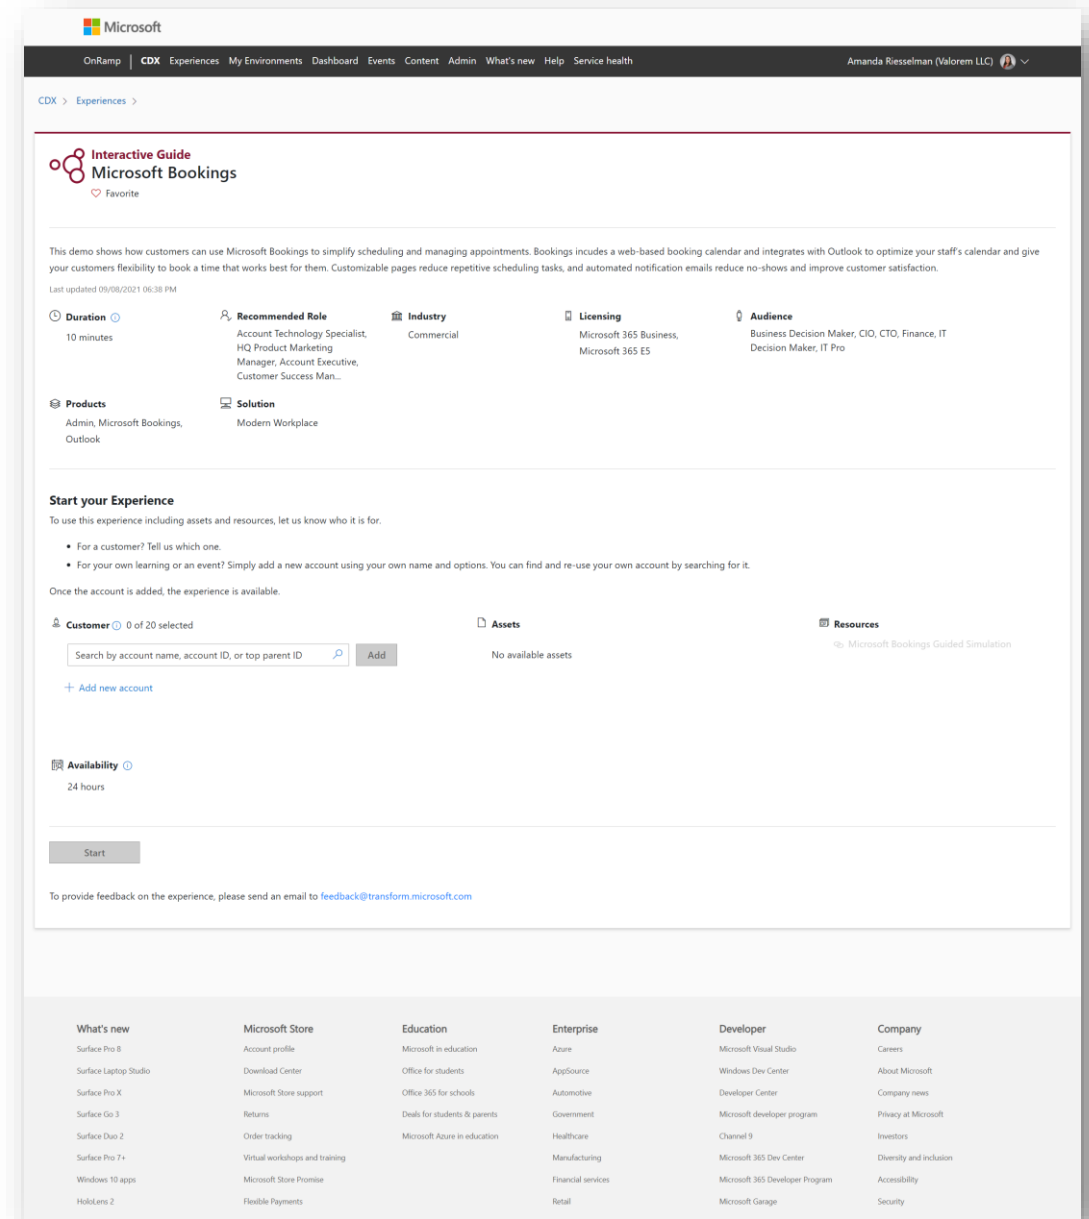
Microsoft

OnRamp | CDX Experiences My Environments Dashboard Events Content Admin What's new Help Service health

Amanda Riesselman (Valorem LLC)

CDX > Experiences >

Interactive Guide
Microsoft Bookings
Favorite

This demo shows how customers can use Microsoft Bookings to simplify scheduling and managing appointments. Bookings includes a web-based booking calendar and integrates with Outlook to optimize your staff's calendar and give your customers flexibility to book a time that works best for them. Customizable pages reduce repetitive scheduling tasks, and automated notification emails reduce no-shows and improve customer satisfaction.

Last updated 09/08/2021 06:38 PM

Duration
10 minutes

Recommended Role
Account Technology Specialist, HQ Product Marketing Manager, Account Executive, Customer Success Man...

Industry
Commercial

Licensing
Microsoft 365 Business, Microsoft 365 E5

Audience
Business Decision Maker, CIO, CTO, Finance, IT Decision Maker, IT Pro

Products
Admin, Microsoft Bookings, Outlook

Solution
Modern Workplace

Start your Experience

To use this experience including assets and resources, let us know who it is for.

• For a customer? Tell us which one.
• For your own learning or an event? Simply add a new account using your own name and options. You can find and re-use your own account by searching for it.

Once the account is added, the experience is available.

Customer 0 of 20 selected

Search by account name, account ID, or top parent ID

Add

+ Add new account

Assets

No available assets

Resources

Microsoft Bookings Guided Simulation

Availability
24 hours

Start

To provide feedback on the experience, please send an email to feedback@transform.microsoft.com

What's new
Surface Pro 8
Surface Laptop Studio
Surface Pro X
Surface Go 3
Surface Duo 2
Surface Pro 7+
Windows 10 apps
HoloLens 2

Microsoft Store
Account profile
Download Center
Microsoft Store support
Returns
Order tracking
Virtual workshops and training
Microsoft Store Promise
Flexible Payments

Education
Microsoft in education
Office for students
Office 365 for schools
Deals for students & parents
Microsoft Azure in education

Enterprise
Azure
AppSource
Automotive
Government
Healthcare
Manufacturing
Financial services
Retail

Developer
Microsoft Visual Studio
Windows Dev Center
Developer Center
Microsoft developer program
Channel 9
Microsoft 365 Dev Center
Microsoft 365 Developer Program
Microsoft Garage

Company
Careers
About Microsoft
Company news
Privacy at Microsoft
Investors
Diversity and inclusion
Accessibility
Security